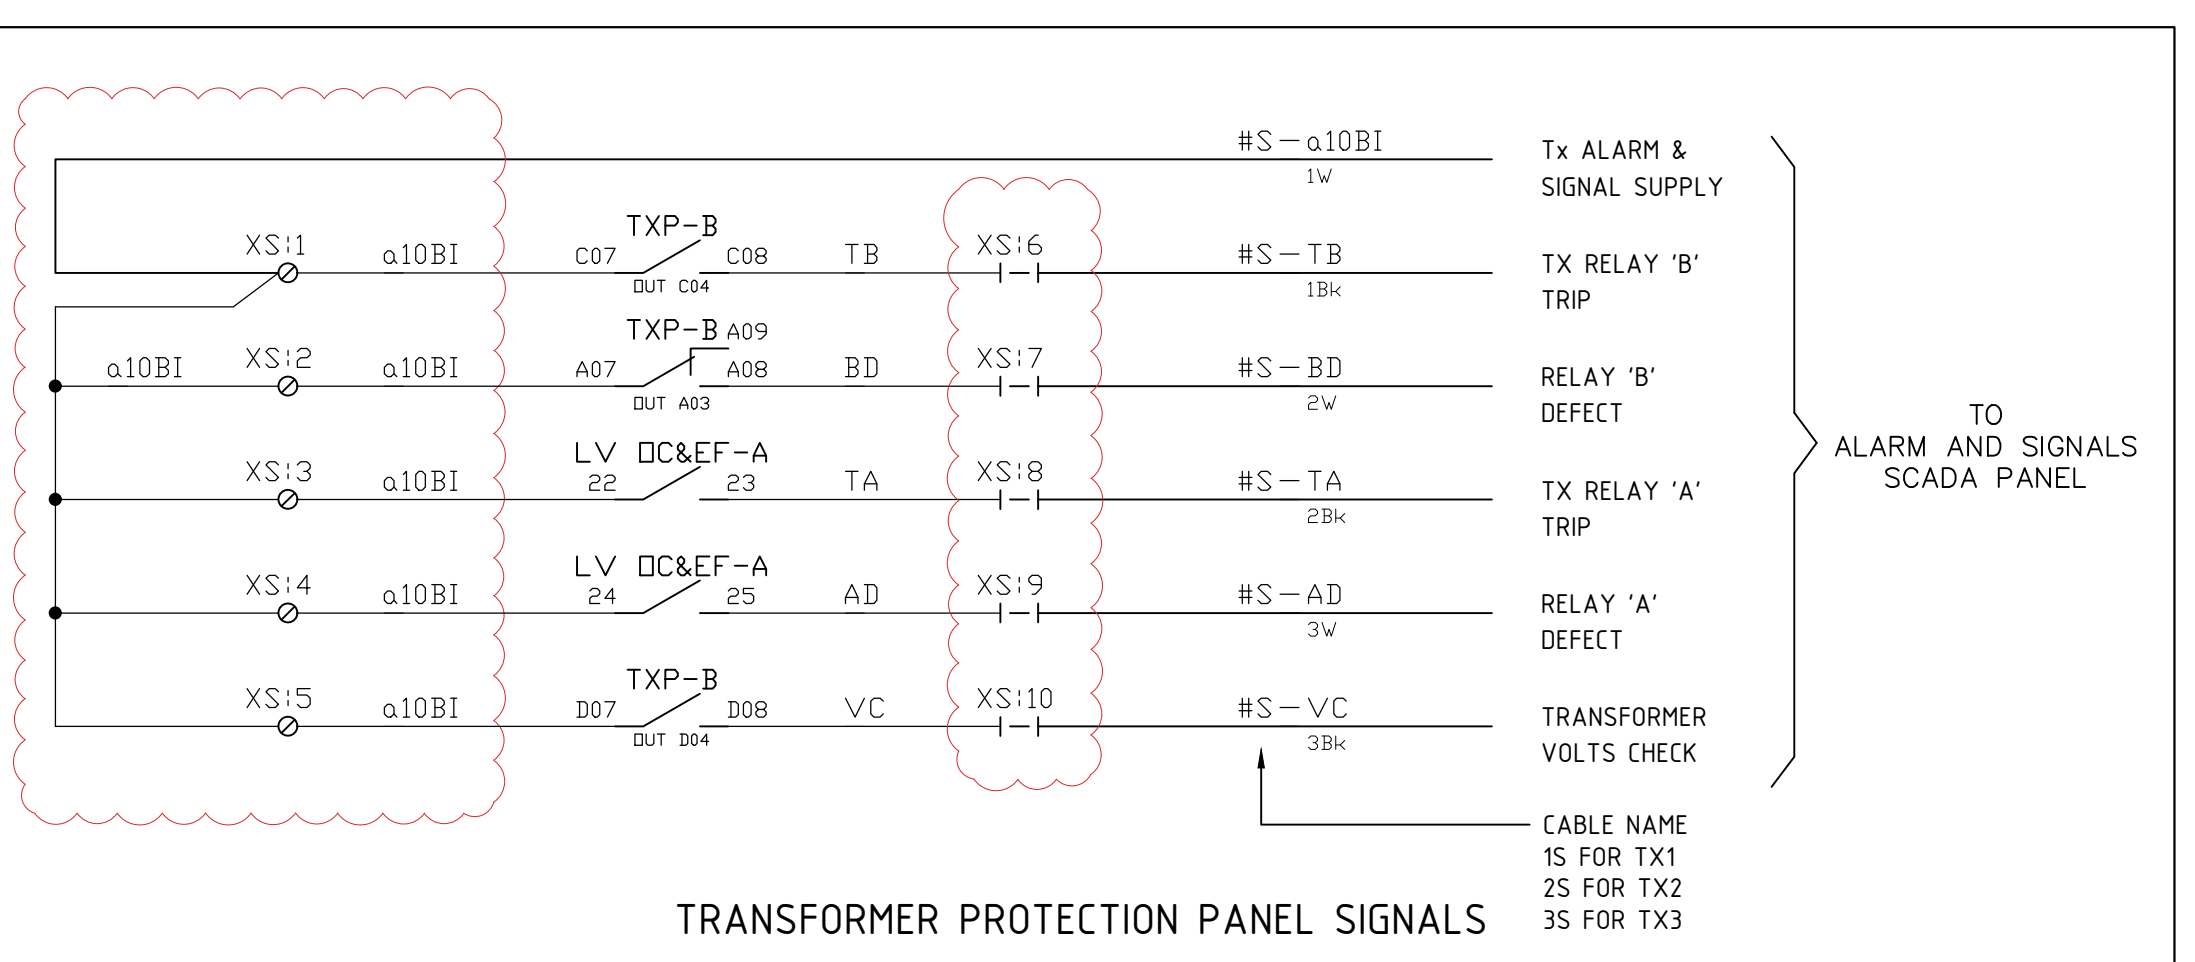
#S—a10BI
1W
Tx ALARM & SIGNAL SUPPLY

XS:1 a10BI C07 TXP-B C08 OUT C04 TB XS:6 #S—TB 1Bk
TX RELAY 'B' TRIP

a10BI XS:2 a10BI A07 TXP-B A09 A08 OUT A03 BD XS:7 #S—BD 2W
RELAY 'B' DEFECT

XS:3 a10BI LV OC&EF-A 22 23 TA XS:8 #S—TA 2Bk
TX RELAY 'A' TRIP

XS:4 a10BI LV OC&EF-A 24 25 AD XS:9 #S—AD 3W
RELAY 'A' DEFECT

XS:5 a10BI TXP-B D07 D08 OUT D04 VC XS:10 #S—VC 3Bk
TRANSFORMER VOLTS CHECK

TO ALARM AND SIGNALS SCADA PANEL

CABLE NAME
1S FOR TX1
2S FOR TX2
3S FOR TX3

TRANSFORMER PROTECTION PANEL SIGNALS